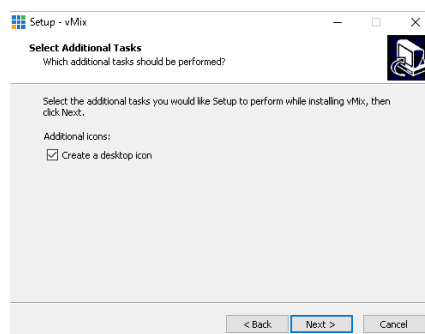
Setup - vMix

Select Additional Tasks
Which additional tasks should be performed?

Select the additional tasks you would like Setup to perform while installing vMix, then click Next.

Additional icons:

Create a desktop icon

< Back Next > Cancel